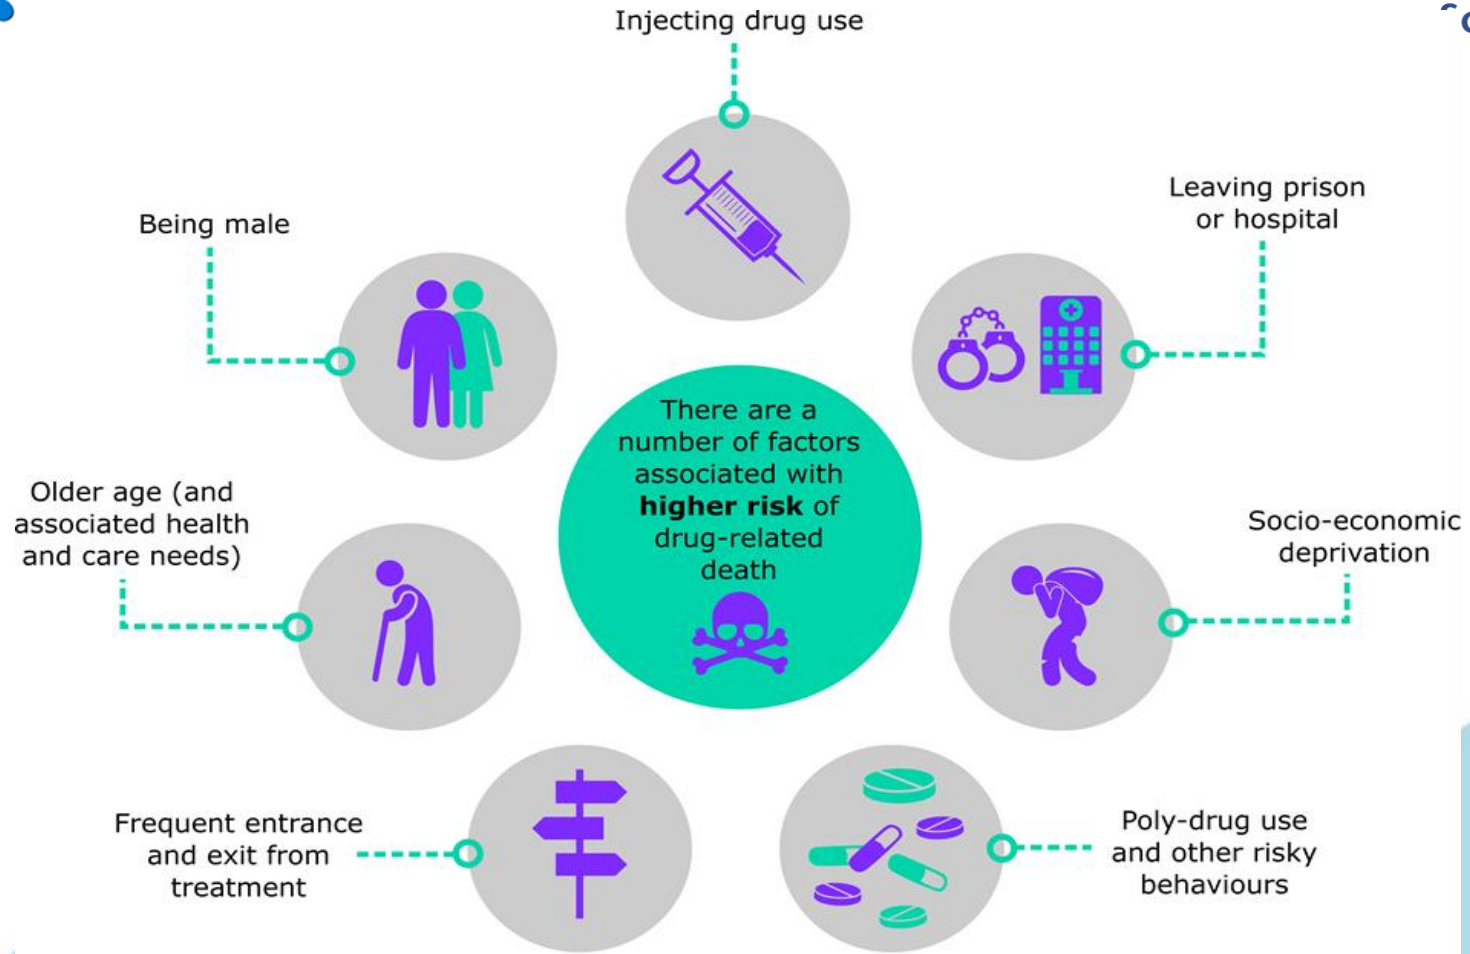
Injecting drug use

Being male

Leaving prison or hospital

There are a number of factors associated with **higher risk** of drug-related death

Older age (and associated health and care needs)

Socio-economic deprivation

Frequent entrance and exit from treatment

Poly-drug use and other risky behaviours